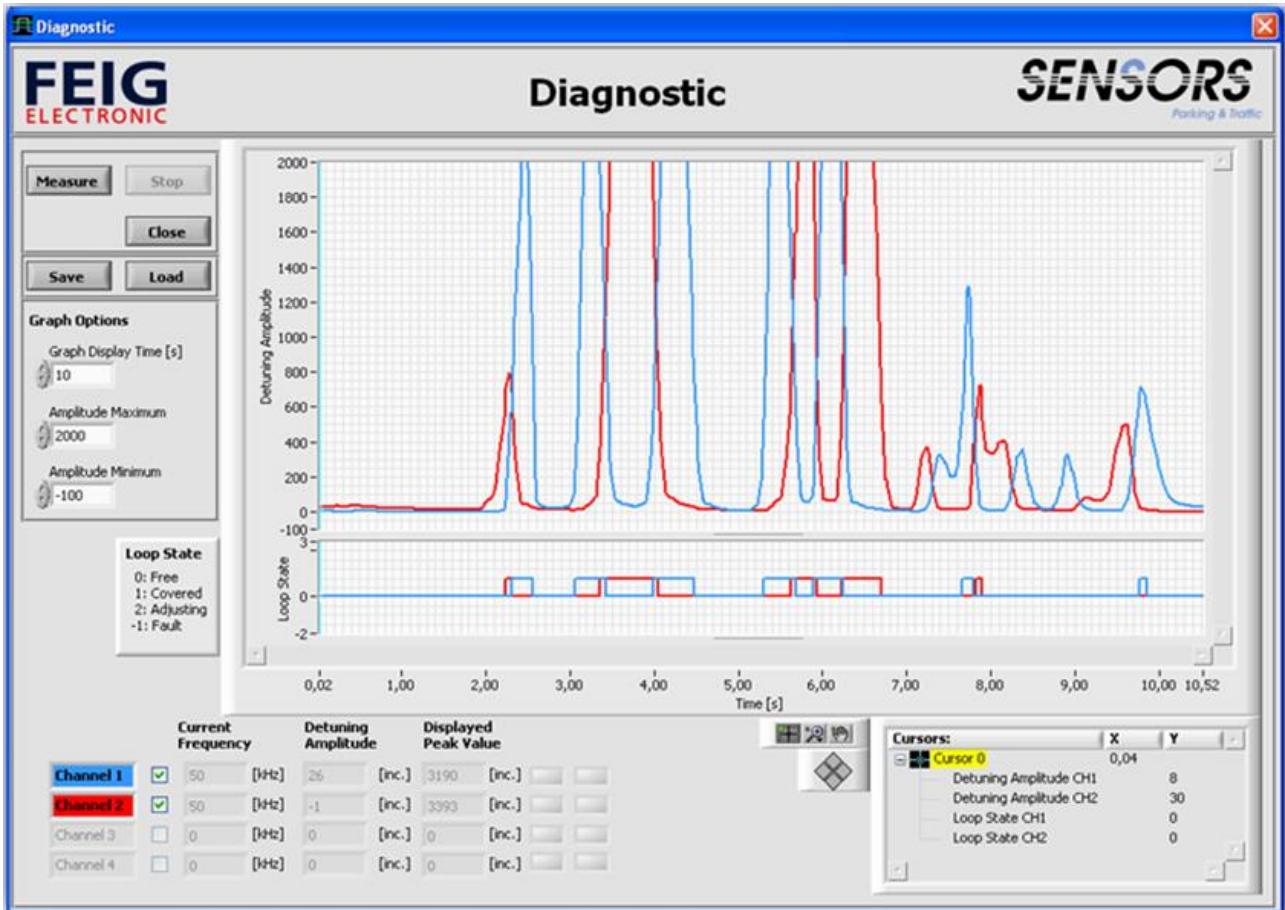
Diagnostic

FEIG ELECTRONIC

Diagnostic

SENSORS Parking & Traffic

Measure
Stop
Close
Save
Load

Graph Options
Graph Display Time [s]
10
Amplitude Maximum
2000
Amplitude Minimum
-100

Loop State
0: Free
1: Covered
2: Adjusting
-1: Fault

Detuning Amplitude
2000
1800
1600
1400
1200
1000
800
600
400
200
0
-100

Loop State
3
0
-2

0,02 1,00 2,00 3,00 4,00 5,00 6,00 7,00 8,00 9,00 10,00 10,52
Time [s]

| | | Current Frequency | | Detuning Amplitude | | Displayed Peak Value | |
|---|---|---|---|---|---|---|---|
| Channel 1 | ☑ | 50 | [kHz] | 26 | [inc.] | 3190 | [inc.] |
| Channel 2 | ☑ | 50 | [kHz] | -1 | [inc.] | 3393 | [inc.] |
| Channel 3 | ☐ | 0 | [kHz] | 0 | [inc.] | 0 | [inc.] |
| Channel 4 | ☐ | 0 | [kHz] | 0 | [inc.] | 0 | [inc.] |

| Cursors: | X | Y |
|---|---|---|
| Cursor 0 | 0,04 | |
| Detuning Amplitude CH1 | | 8 |
| Detuning Amplitude CH2 | | 30 |
| Loop State CH1 | | 0 |
| Loop State CH2 | | 0 |